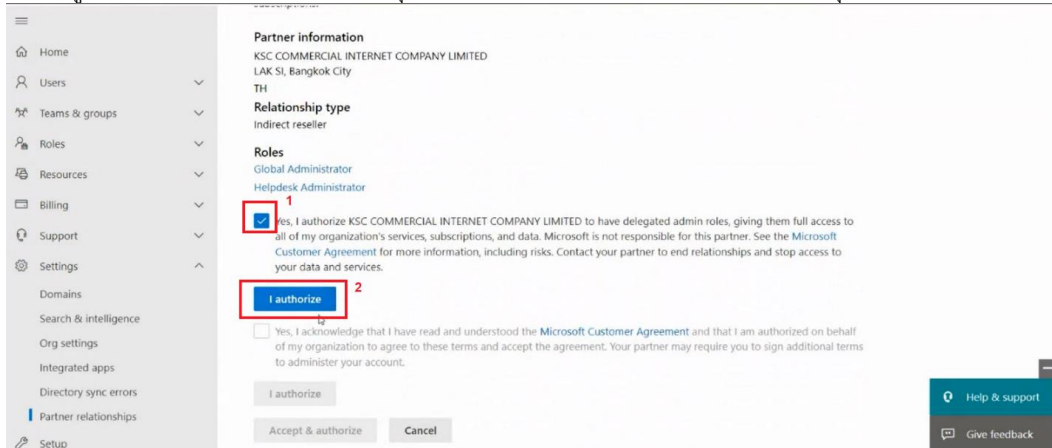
Home
Users
Teams & groups
Roles
Resources
Billing
Support
Settings
Domains
Search & intelligence
Org settings
Integrated apps
Directory sync errors
Partner relationships
Setup

Partner information
KSC COMMERCIAL INTERNET COMPANY LIMITED
LAK SI, Bangkok City
TH

Relationship type
Indirect reseller

Roles
Global Administrator
Helpdesk Administrator

1

Yes, I authorize KSC COMMERCIAL INTERNET COMPANY LIMITED to have delegated admin roles, giving them full access to all of my organization's services, subscriptions, and data. Microsoft is not responsible for this partner. See the Microsoft Customer Agreement for more information, including risks. Contact your partner to end relationships and stop access to your data and services.

I authorize
2

Yes, I acknowledge that I have read and understood the Microsoft Customer Agreement and that I am authorized on behalf of my organization to agree to these terms and accept the agreement. Your partner may require you to sign additional terms to administer your account.

I authorize

Accept & authorize
Cancel

Help & support
Give feedback